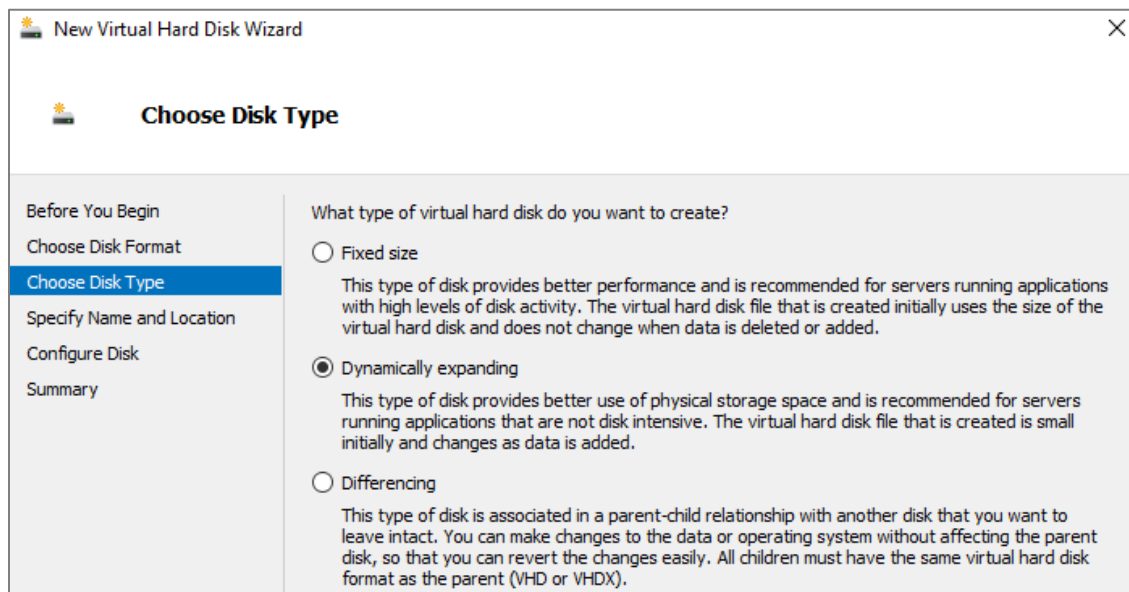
New Virtual Hard Disk Wizard

Choose Disk Type

Before You Begin
Choose Disk Format
Choose Disk Type
Specify Name and Location
Configure Disk
Summary

What type of virtual hard disk do you want to create?

Fixed size

This type of disk provides better performance and is recommended for servers running applications with high levels of disk activity. The virtual hard disk file that is created initially uses the size of the virtual hard disk and does not change when data is deleted or added.

Dynamically expanding

This type of disk provides better use of physical storage space and is recommended for servers running applications that are not disk intensive. The virtual hard disk file that is created is small initially and changes as data is added.

Differencing

This type of disk is associated in a parent-child relationship with another disk that you want to leave intact. You can make changes to the data or operating system without affecting the parent disk, so that you can revert the changes easily. All children must have the same virtual hard disk format as the parent (VHD or VHDX).